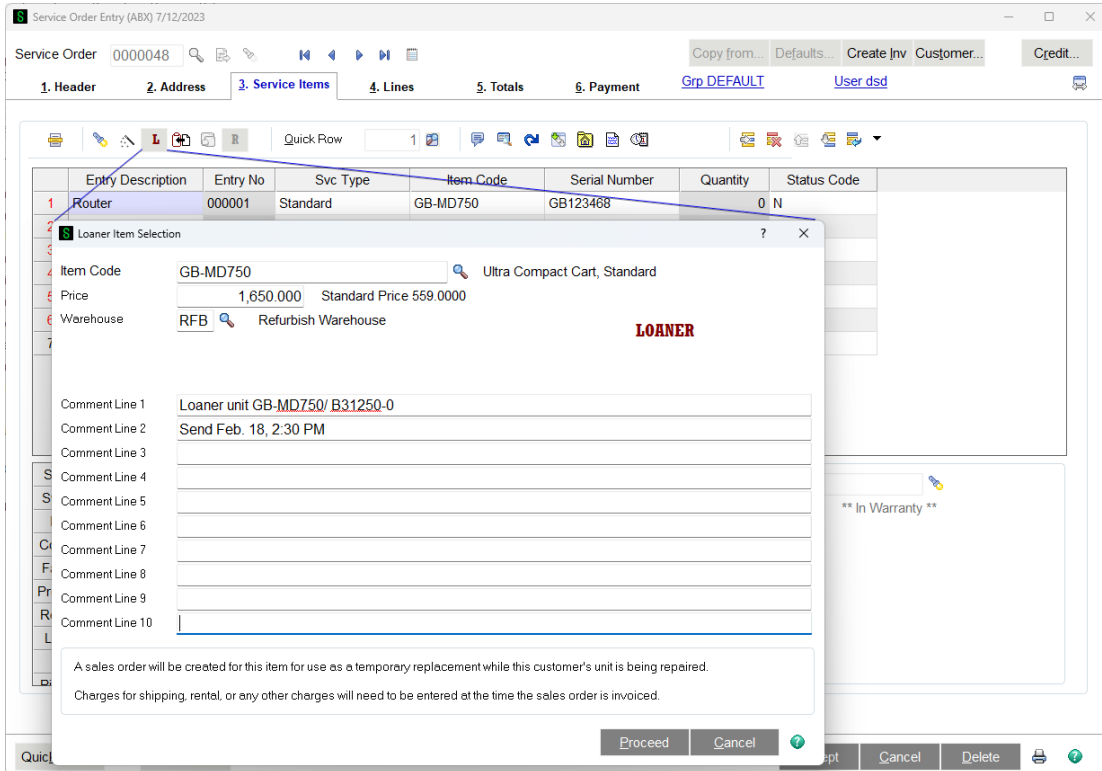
Service Order Entry (ABX) 7/12/2023

Service Order 0000048

Copy from... Defaults... Create Inv Customer... Credit...

1. Header 2. Address 3. Service Items 4. Lines 5. Totals 6. Payment Grp DEFAULT User dsd

L R Quick Row 1

| | Entry Description | Entry No | Svc Type | Item Code | Serial Number | Quantity | Status Code |
|---|---|---|---|---|---|---|---|
| 1 | Router | 000001 | Standard | GB-MD750 | GB123468 | 0 | N |
| 2 | | | | | | | |
| 3 | | | | | | | |
| 4 | | | | | | | |
| 5 | | | | | | | |
| 6 | | | | | | | |
| 7 | | | | | | | |

Loaner Item Selection ? ✕

Item Code GB-MD750 Ultra Compact Cart, Standard
Price 1,650.000 Standard Price 559.0000
Warehouse RFB Refurbish Warehouse

LOANER

Comment Line 1 Loaner unit GB-MD750/ B31250-0
Comment Line 2 Send Feb. 18, 2:30 PM
Comment Line 3
Comment Line 4
Comment Line 5
Comment Line 6
Comment Line 7
Comment Line 8
Comment Line 9
Comment Line 10

A sales order will be created for this item for use as a temporary replacement while this customer's unit is being repaired.

Charges for shipping, rental, or any other charges will need to be entered at the time the sales order is invoiced.

Proceed Cancel

** In Warranty **

Quic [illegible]ept Cancel Delete